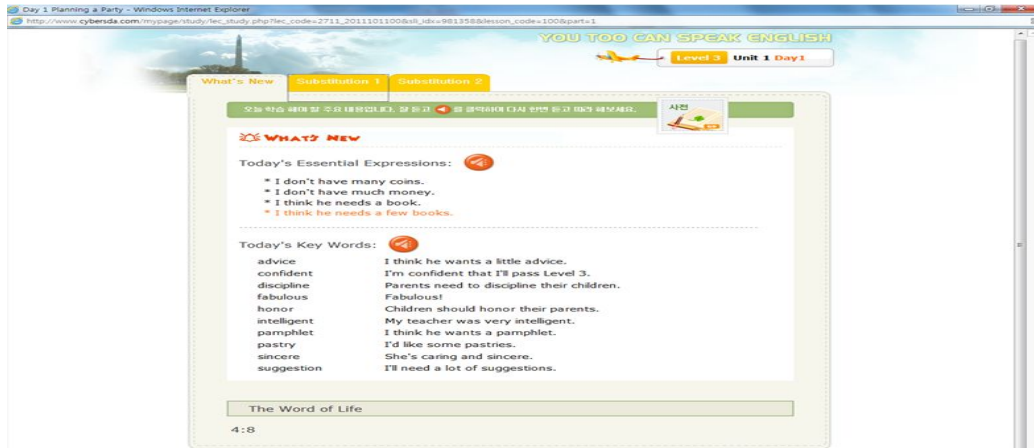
Day 1 Planning a Party - Windows Internet Explorer

http://www.cybersda.com/mypage/study/lec_study.php?lec_code=2711_2011101100&sli_idx=981358&lesson_code=100&part=1

YOU TOO CAN SPEAK ENGLISH

Level 3 Unit 1 Day1

What's New | Substitution 1 | Substitution 2

오늘 학습 해야 할 주요 내용입니다. 잘 듣고 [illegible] 을 클릭하여 다시 한번 듣고 따라 해보세요.

사전

WHAT'S NEW

Today's Essential Expressions:

* I don't have many coins.
* I don't have much money.
* I think he needs a book.
* I think he needs a few books.

Today's Key Words:

| | |
|---|---|
| advice | I think he wants a little advice. |
| confident | I'm confident that I'll pass Level 3. |
| discipline | Parents need to discipline their children. |
| fabulous | Fabulous! |
| honor | Children should honor their parents. |
| intelligent | My teacher was very intelligent. |
| pamphlet | I think he wants a pamphlet. |
| pastry | I'd like some pastries. |
| sincere | She's caring and sincere. |
| suggestion | I'll need a lot of suggestions. |

The Word of Life

4:8